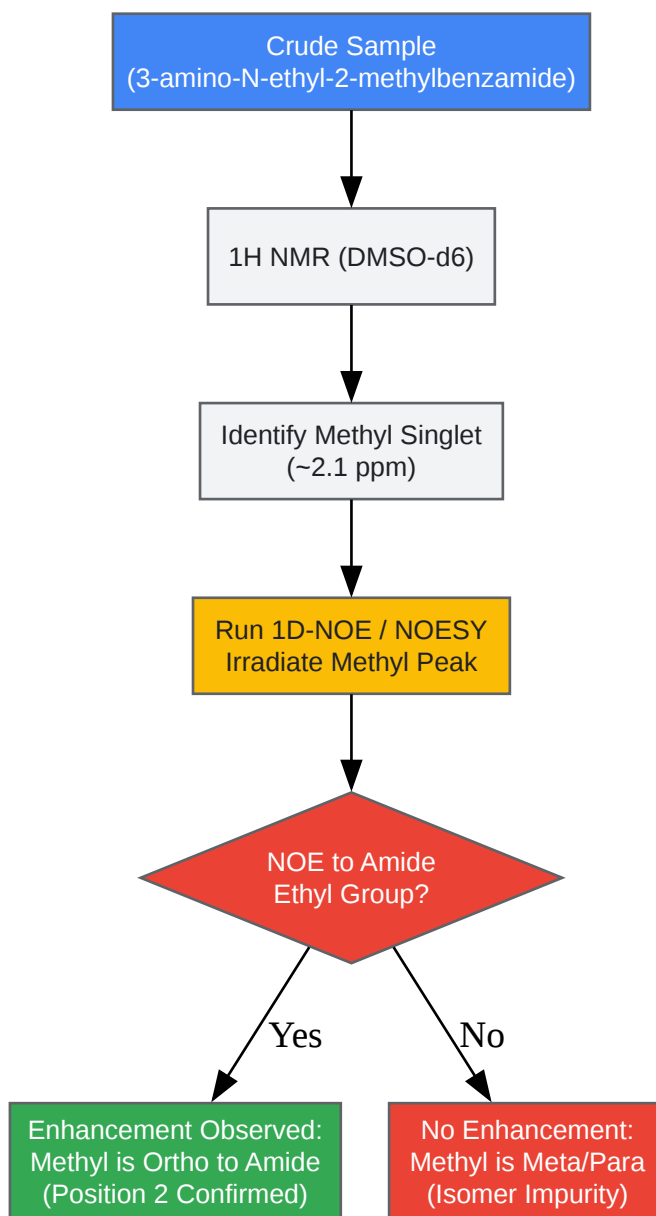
Crude Sample
(3-amino-N-ethyl-2-methylbenzamide)

1H NMR (DMSO-d6)

Identify Methyl Singlet
(~2.1 ppm)

Run 1D-NOE / NOESY
Irradiate Methyl Peak

NOE to Amide
Ethyl Group?

Yes

No

Enhancement Observed:
Methyl is Ortho to Amide
(Position 2 Confirmed)

No Enhancement:
Methyl is Meta/Para
(Isomer Impurity)